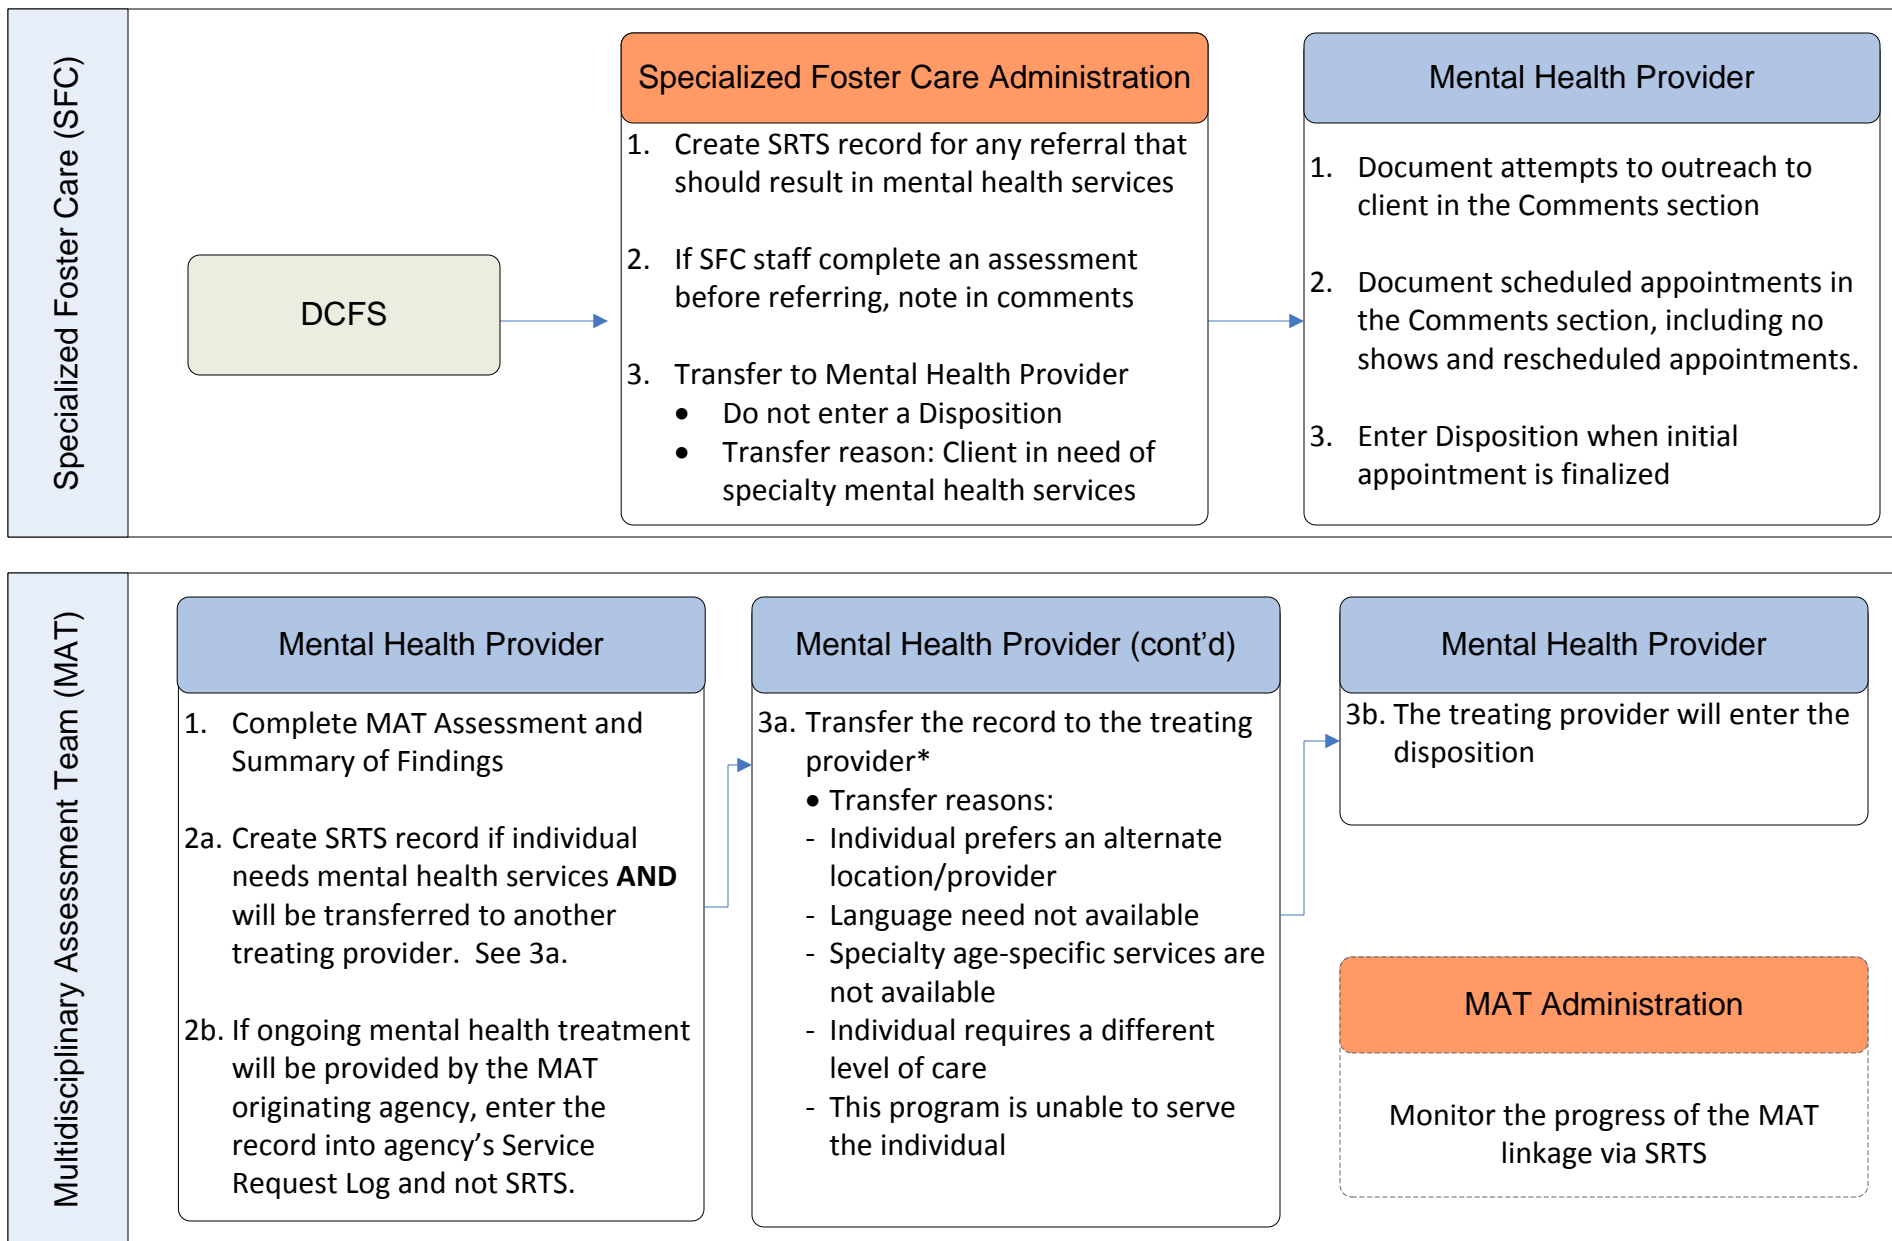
Specialized Foster Care (SFC)

DCFS

Specialized Foster Care Administration

1. Create SRTS record for any referral that should result in mental health services

2. If SFC staff complete an assessment before referring, note in comments

3. Transfer to Mental Health Provider
• Do not enter a Disposition
• Transfer reason: Client in need of specialty mental health services

Mental Health Provider

1. Document attempts to outreach to client in the Comments section

2. Document scheduled appointments in the Comments section, including no shows and rescheduled appointments.

3. Enter Disposition when initial appointment is finalized

Multidisciplinary Assessment Team (MAT)

Mental Health Provider

1. Complete MAT Assessment and Summary of Findings

2a. Create SRTS record if individual needs mental health services **AND** will be transferred to another treating provider. See 3a.

2b. If ongoing mental health treatment will be provided by the MAT originating agency, enter the record into agency's Service Request Log and not SRTS.

Mental Health Provider (cont'd)

3a. Transfer the record to the treating provider*
• Transfer reasons:
- Individual prefers an alternate location/provider
- Language need not available
- Specialty age-specific services are not available
- Individual requires a different level of care
- This program is unable to serve the individual

Mental Health Provider

3b. The treating provider will enter the disposition

MAT Administration

Monitor the progress of the MAT linkage via SRTS